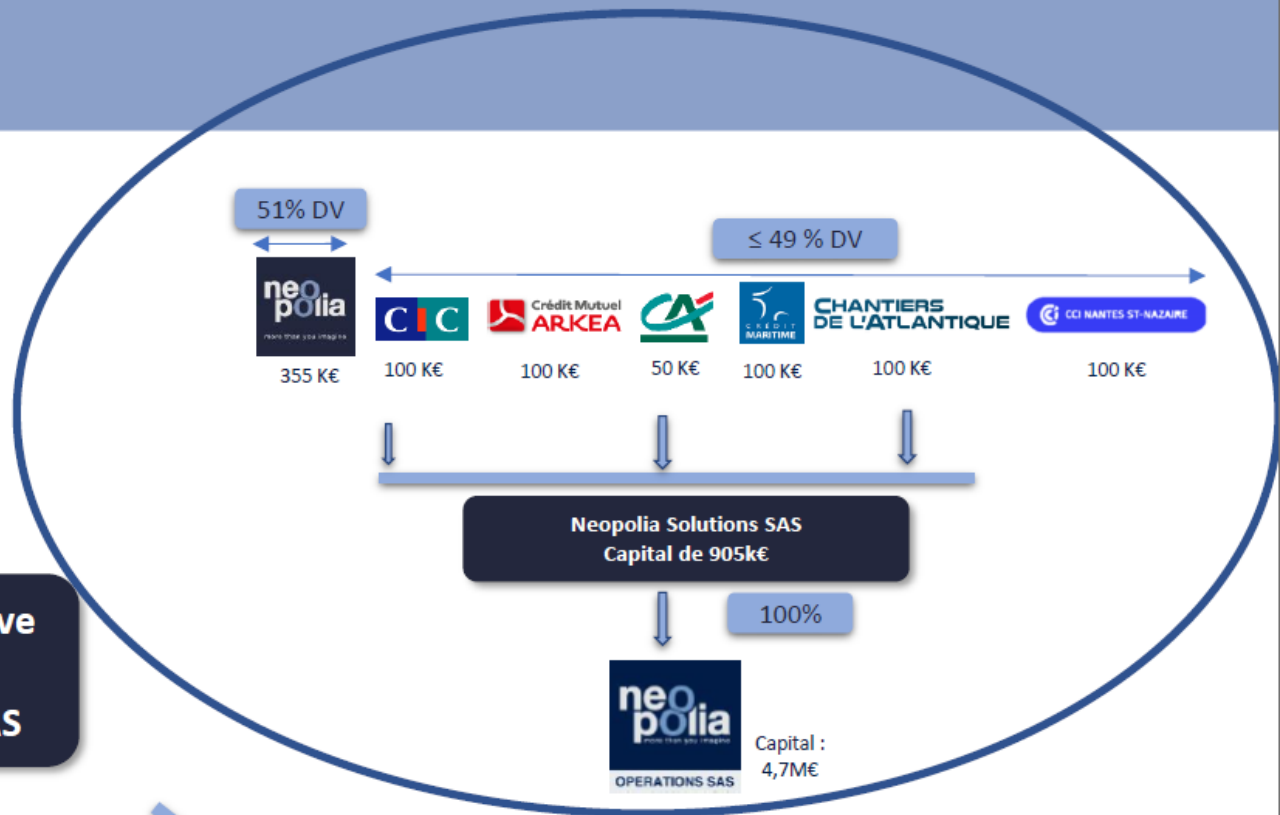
51% DV

≤ 49 % DV

neo polia
more than you imagine

CIC

Crédit Mutuel ARKEA

CA

CRÉDIT MARITIME

CHANTIERS DE L'ATLANTIQUE

CCI NANTES ST-NAZAIRE

355 K€

100 K€

100 K€

50 K€

100 K€

100 K€

100 K€

Neopolia Solutions SAS
Capital de 905k€

100%

neo polia
more than you imagine
OPERATIONS SAS

Capital : 4,7M€

ve

S